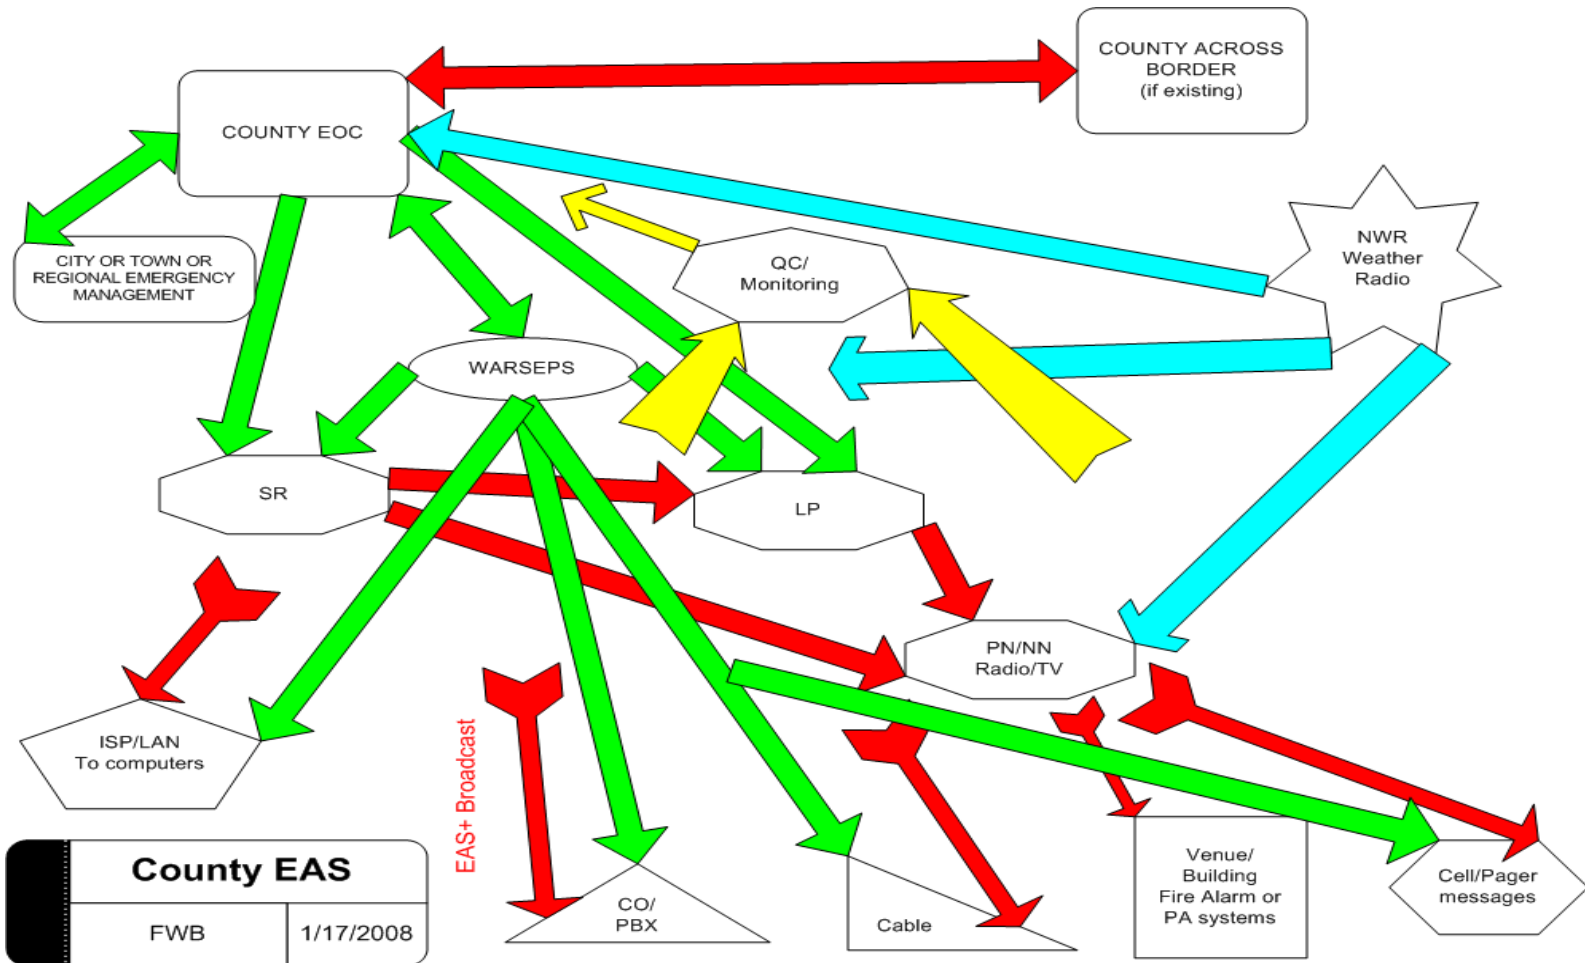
COUNTY ACROSS BORDER (if existing)

COUNTY EOC

CITY OR TOWN OR REGIONAL EMERGENCY MANAGEMENT

NWR Weather Radio

QC/ Monitoring

WARSEPS

SR

LP

PN/NN Radio/TV

ISP/LAN To computers

EAS+ Broadcast

CO/ PBX

Cable

Venue/ Building Fire Alarm or PA systems

Cell/Pager messages

| County EAS | |
|---|---|
| FWB | 1/17/2008 |